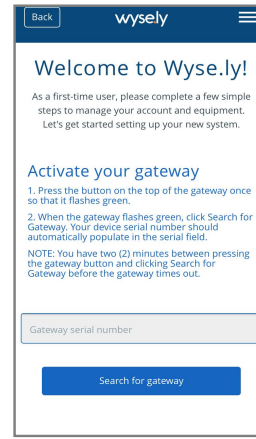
Back

wysely

Welcome to Wyse.ly!

As a first-time user, please complete a few simple steps to manage your account and equipment. Let's get started setting up your new system.

Activate your gateway

1. Press the button on the top of the gateway once so that it flashes green.

2. When the gateway flashes green, click Search for Gateway. Your device serial number should automatically populate in the serial field.

NOTE: You have two (2) minutes between pressing the gateway button and clicking Search for Gateway before the gateway times out.

Gateway serial number

Search for gateway